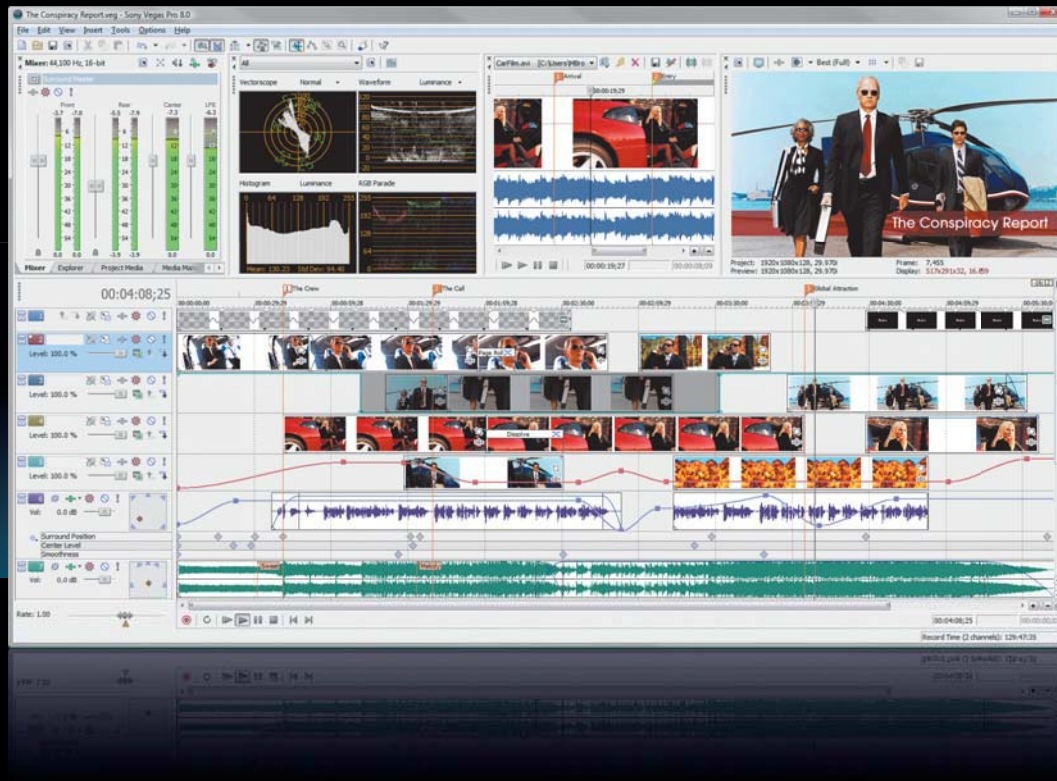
The Conspiracy Report.veg - Sony Vegas Pro 8.0

File Edit View Insert Tools Options Help

Mixer: 44,100 Hz, 16-bit

Surround Master

Front Rear Center LFE

Mixer Explorer Project Media Media Ma

All

Vectorscope Normal Waveform Luminance

Histogram Luminance RGB Parade

Mean: 130.23 Std Dev: 94.40

CarFilm.avi C:\Users\HBro

Arrival Envy

00:00:19;29

00:00:19;27

Best (Full)

The Conspiracy Report

Project: 1920x1080x128, 29.970i
Preview: 1920x1080x128, 29.970i
Frame: 7,455
Display: 517x291x32, 16.859

00:04:08;25

The Crew The Call Global Attraction

00:00:00;00 00:00:19;29 00:00:59;28 00:01:29;29 00:01:59;28 00:02:30;00 00:02:59;29 00:03:30;00 00:03:59;28 00:04:30;00 00:04:59;29 00:05:30;0

Level: 100.0 %

Level: 100.0 %

Level: 100.0 %

Level: 100.0 %

Page Roll

Dissolve

Vol: 0.0 dB

Surround Position
Center Level
Smoothness

Vol: 0.0 dB

Rate: 1.00

00:04:08;25

Record Time (2 channels): 129:47:35